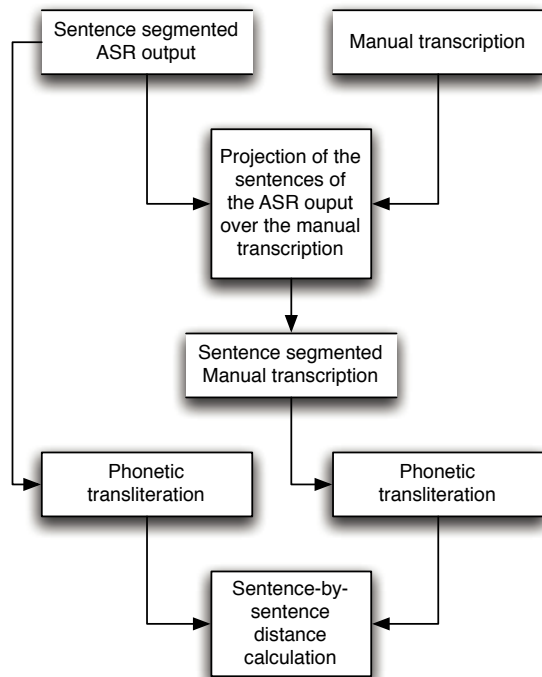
Sentence segmented ASR output

Manual transcription

Projection of the sentences of the ASR ouput over the manual transcription

Sentence segmented Manual transcription

Phonetic transliteration

Phonetic transliteration

Sentence-by-sentence distance calculation